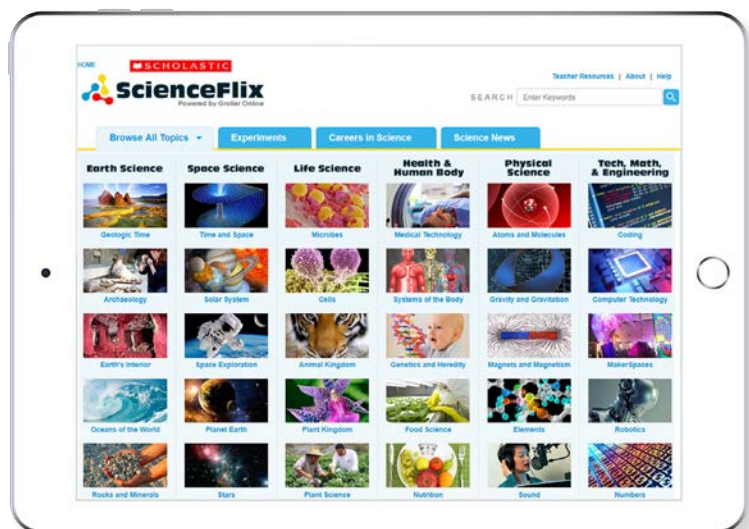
HOME

SCHOLASTIC

ScienceFlix

Powered by Grolier Online

Teacher Resources | About | Help

SEARCH Enter Keywords

Browse All Topics

Experiments

Careers in Science

Science News

| Earth Science | Space Science | Life Science | Health & Human Body | Physical Science | Tech, Math, & Engineering |
|---|---|---|---|---|---|
| Geologic Time | Time and Space | Microbes | Medical Technology | Atoms and Molecules | Coding |
| Archaeology | Solar System | Cells | Systems of the Body | Gravity and Gravitation | Computer Technology |
| Earth's Interior | Space Exploration | Animal Kingdom | Genetics and Heredity | Magnets and Magnetism | MakerSpaces |
| Oceans of the World | Planet Earth | Plant Kingdom | Food Science | Elements | Robotics |
| Rocks and Minerals | Stars | Plant Science | Nutrition | Sound | Numbers |